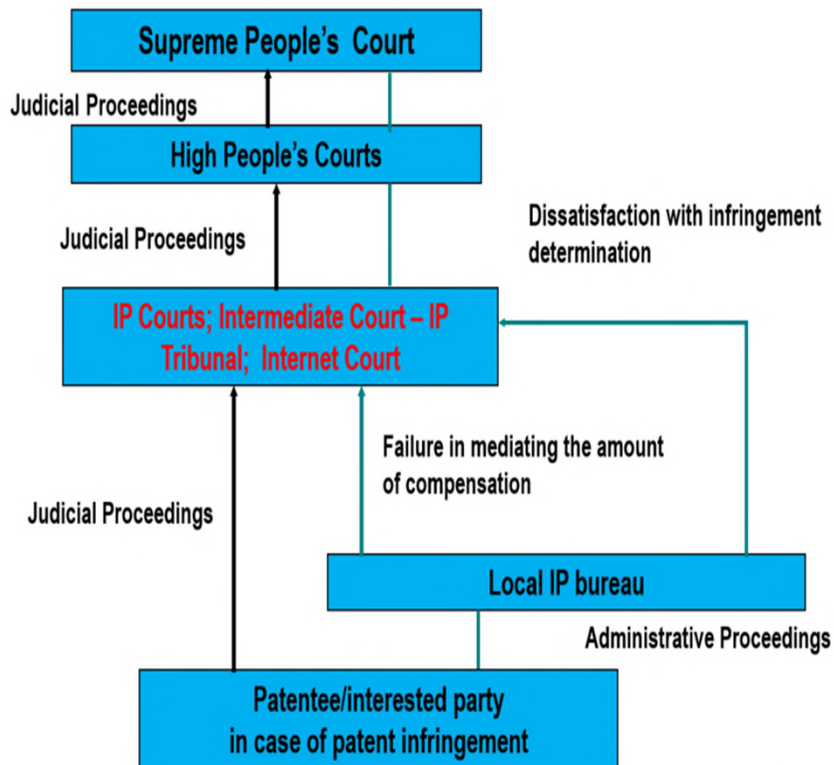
Supreme People's Court

Judicial Proceedings

High People's Courts

Dissatisfaction with infringement determination

Judicial Proceedings

IP Courts; Intermediate Court – IP Tribunal; Internet Court

Failure in mediating the amount of compensation

Judicial Proceedings

Local IP bureau

Administrative Proceedings

Patentee/interested party in case of patent infringement